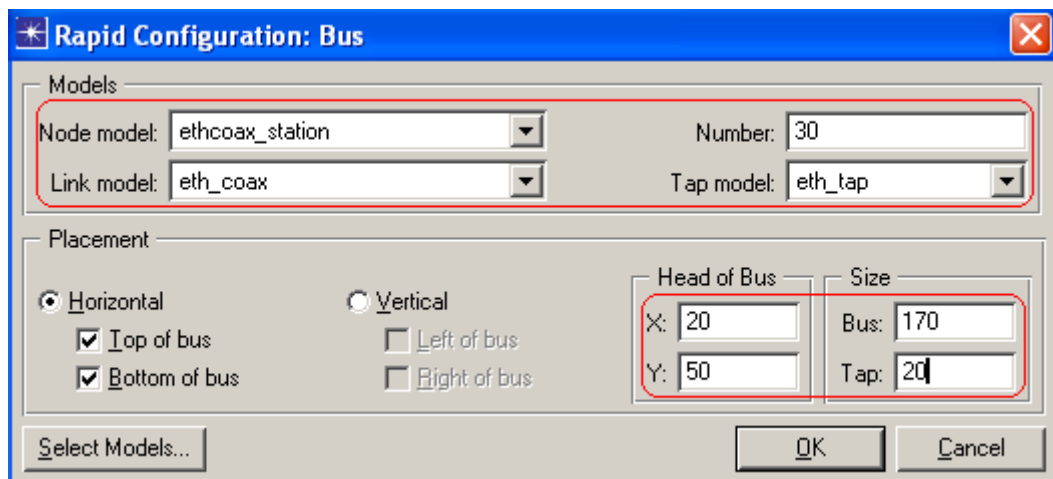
Rapid Configuration: Bus

Models
Node model: ethcoax_station
Number: 30
Link model: eth_coax
Tap model: eth_tap

Placement
Horizontal
Top of bus
Bottom of bus
Vertical
Left of bus
Right of bus
Head of Bus
X: 20
Y: 50
Size
Bus: 170
Tap: 20

Select Models...
OK
Cancel